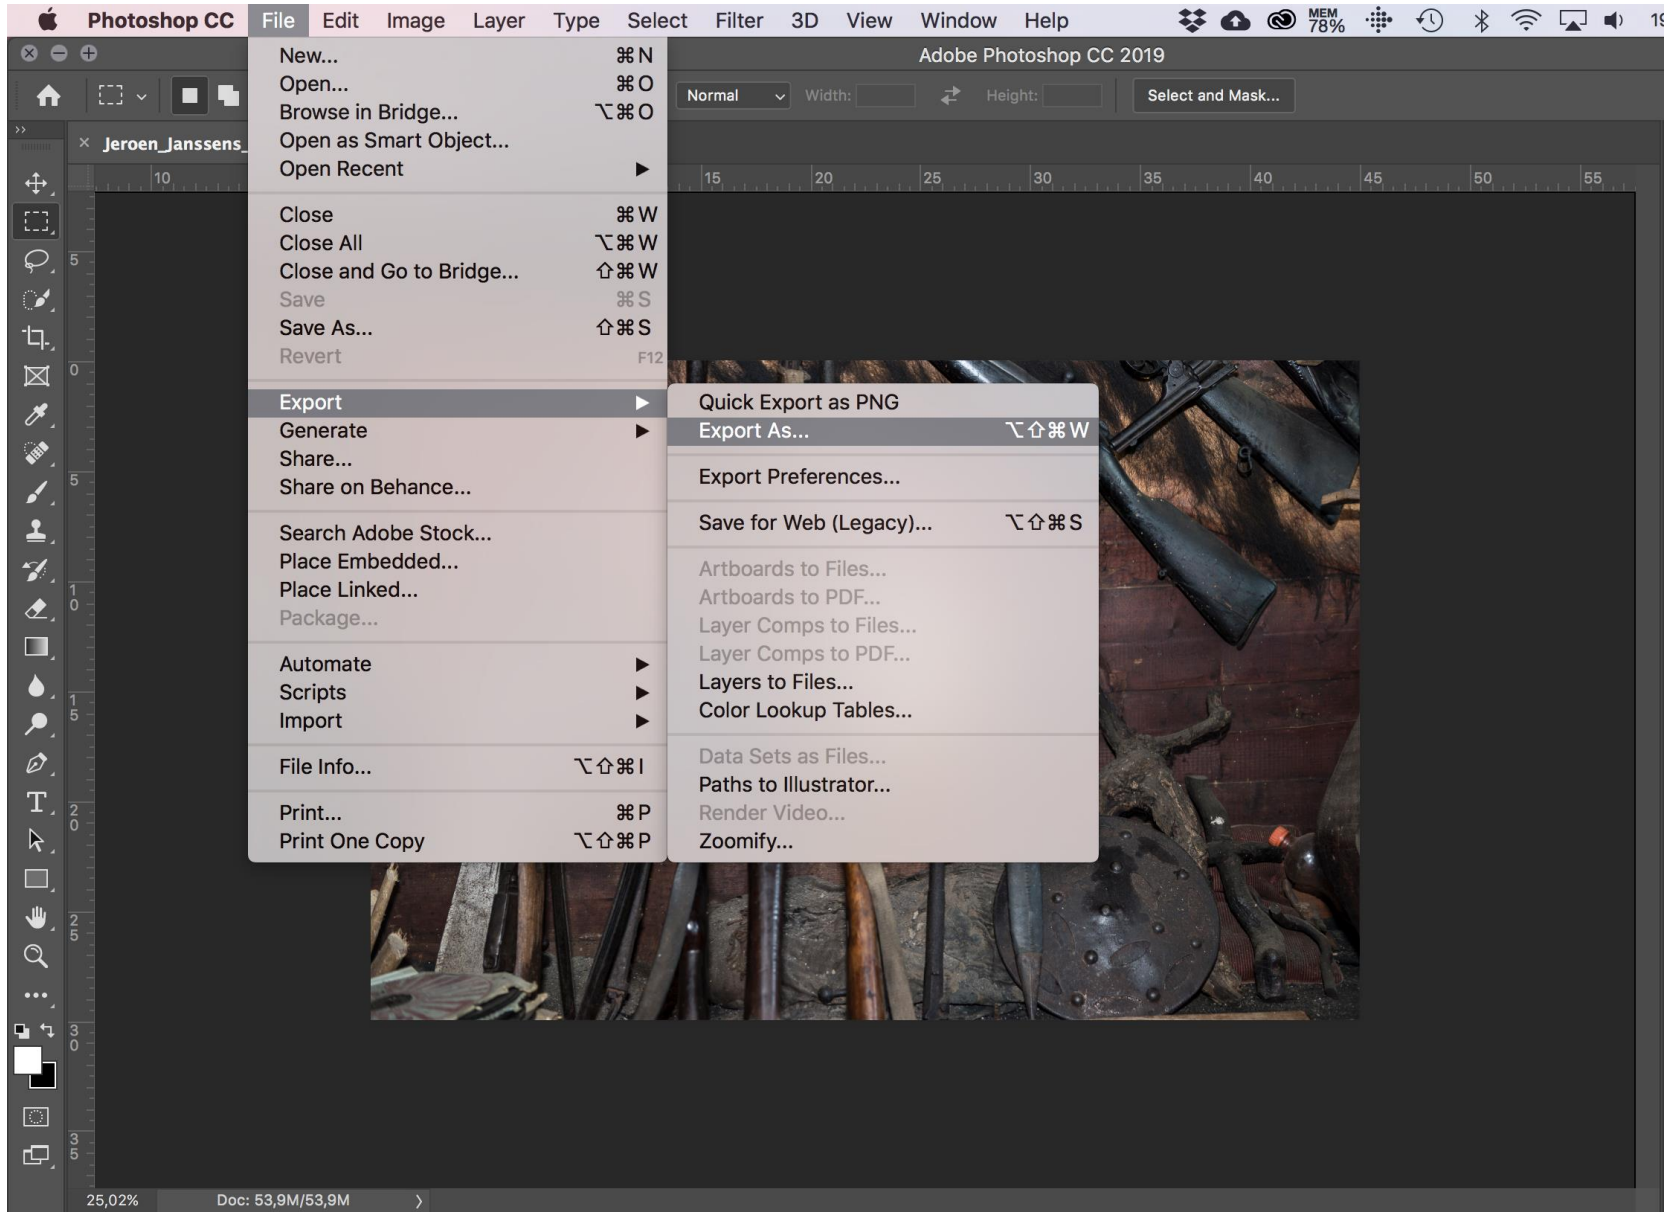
Photoshop CC File Edit Image Layer Type Select Filter 3D View Window Help

MEM 78%

Adobe Photoshop CC 2019

Normal Width: Height: Select and Mask...

Jeroen_Janssens_

10 15 20 25 30 35 40 45 50 55

5 0 5 10 15 20 25 30 35

New... ⌘N
Open... ⌘O
Browse in Bridge... ⌥⌘O
Open as Smart Object...
Open Recent ▶

Close ⌘W
Close All ⌥⌘W
Close and Go to Bridge... ⇧⌘W
Save ⌘S
Save As... ⇧⌘S
Revert F12

Export ▶
Generate ▶
Share...
Share on Behance...

Search Adobe Stock...
Place Embedded...
Place Linked...
Package...

Automate ▶
Scripts ▶
Import ▶

File Info... ⌥⇧⌘I

Print... ⌘P
Print One Copy ⌥⇧⌘P

Quick Export as PNG
Export As... ⌥⇧⌘W

Export Preferences...

Save for Web (Legacy)... ⌥⇧⌘S

Artboards to Files...
Artboards to PDF...
Layer Comps to Files...
Layer Comps to PDF...
Layers to Files...
Color Lookup Tables...

Data Sets as Files...
Paths to Illustrator...
Render Video...
Zoomify...

25,02% Doc: 53,9M/53,9M